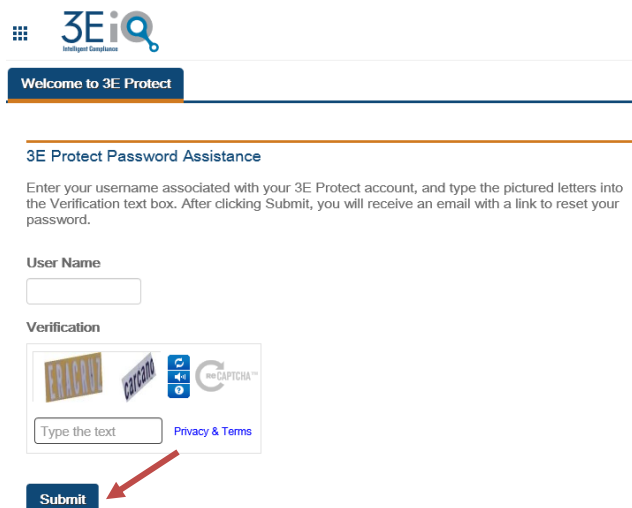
3EiQ
Intelligent Compliance

Welcome to 3E Protect

3E Protect Password Assistance

Enter your username associated with your 3E Protect account, and type the pictured letters into the Verification text box. After clicking Submit, you will receive an email with a link to reset your password.

User Name

Verification

FRACKOL carcano

CAPTCHA™

Type the text

Privacy & Terms

Submit